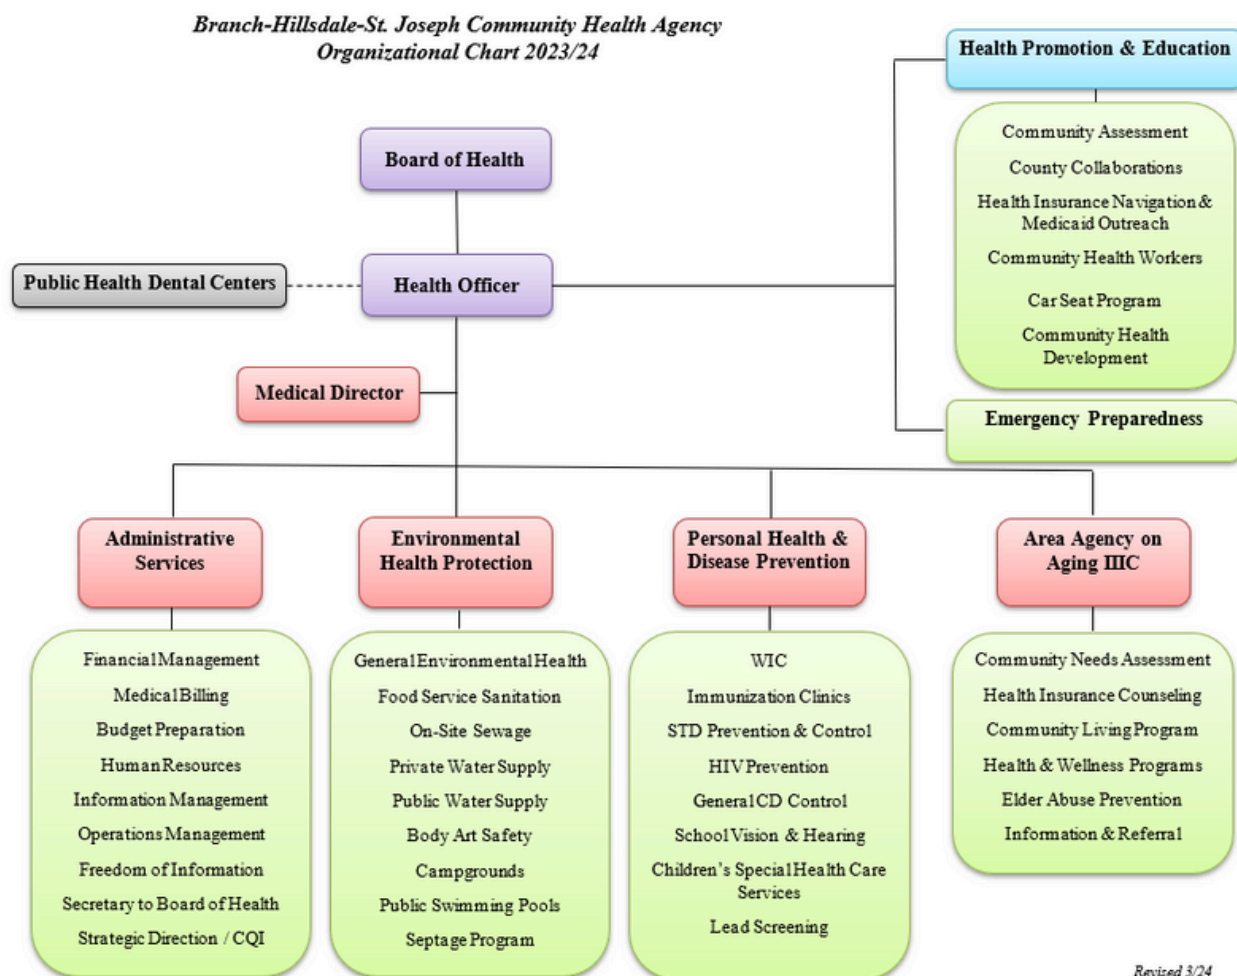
Branch-Hillsdale-St. Joseph Community Health Agency
Organizational Chart 2023/24

Health Promotion & Education

Community Assessment
County Collaborations
Health Insurance Navigation & Medicaid Outreach
Community Health Workers
Car Seat Program
Community Health Development

Board of Health

Public Health Dental Centers

Health Officer

Medical Director

Emergency Preparedness

Administrative Services

Financial Management
Medical Billing
Budget Preparation
Human Resources
Information Management
Operations Management
Freedom of Information
Secretary to Board of Health
Strategic Direction / CQI

Environmental Health Protection

General Environmental Health
Food Service Sanitation
On-Site Sewage
Private Water Supply
Public Water Supply
Body Art Safety
Campgrounds
Public Swimming Pools
Septage Program

Personal Health & Disease Prevention

WIC
Immunization Clinics
STD Prevention & Control
HIV Prevention
General CD Control
School Vision & Hearing
Children's Special Health Care Services
Lead Screening

Area Agency on Aging IIIC

Community Needs Assessment
Health Insurance Counseling
Community Living Program
Health & Wellness Programs
Elder Abuse Prevention
Information & Referral

Revised 3/24